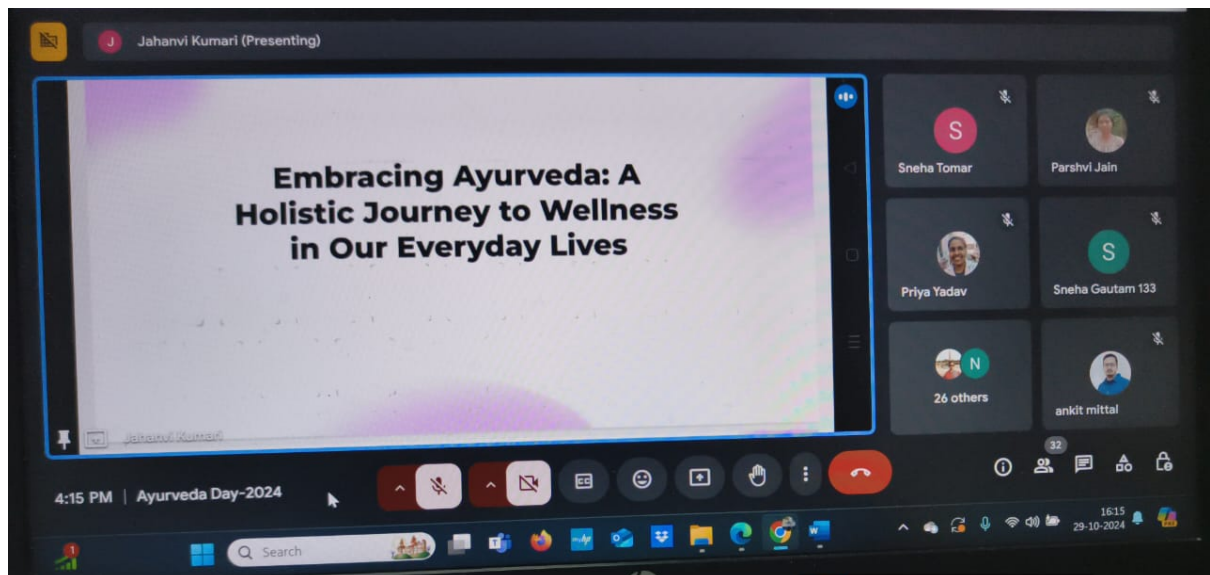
J Jahanvi Kumari (Presenting)

Embracing Ayurveda: A Holistic Journey to Wellness in Our Everyday Lives

Jahanvi Kumari

S
Sneha Tomar

Parshvi Jain

Priya Yadav

S
Sneha Gautam 133

N
26 others

ankit mittal

32

4:15 PM | Ayurveda Day-2024

Search

16:15
29-10-2024